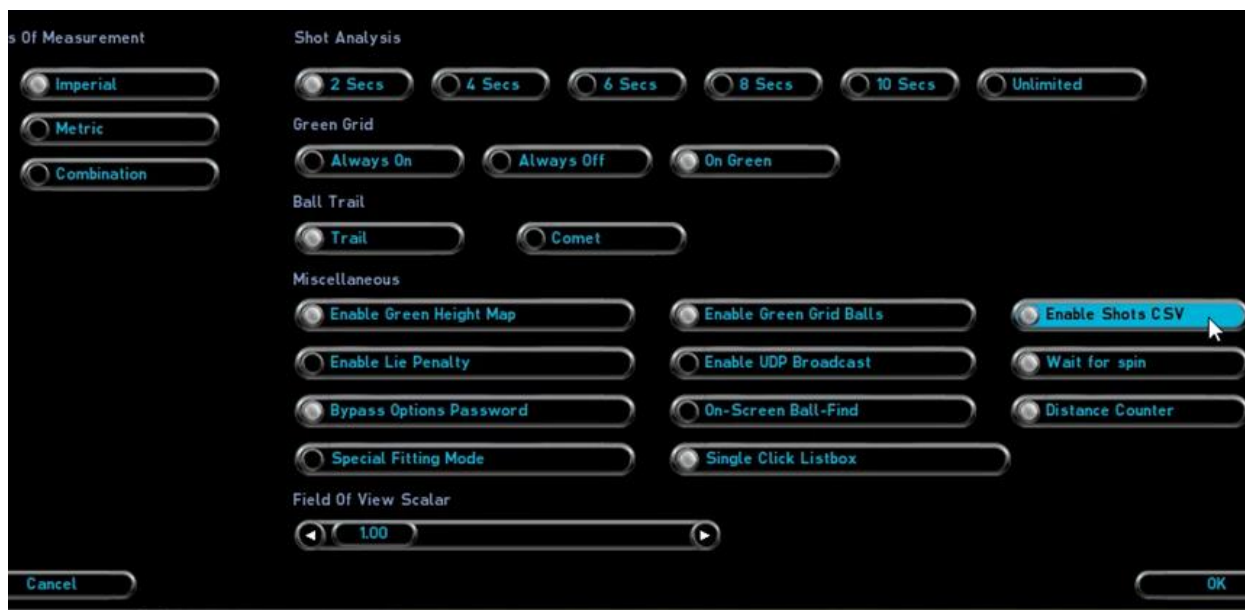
s Of Measurement

Imperial

Metric

Combination

Shot Analysis

2 Secs

4 Secs

6 Secs

8 Secs

10 Secs

Unlimited

Green Grid

Always On

Always Off

On Green

Ball Trail

Trail

Comet

Miscellaneous

Enable Green Height Map

Enable Green Grid Balls

Enable Shots CSV

Enable Lie Penalty

Enable UDP Broadcast

Wait for spin

Bypass Options Password

On-Screen Ball-Find

Distance Counter

Special Fitting Mode

Single Click Listbox

Field Of View Scalar

1.00

Cancel

OK